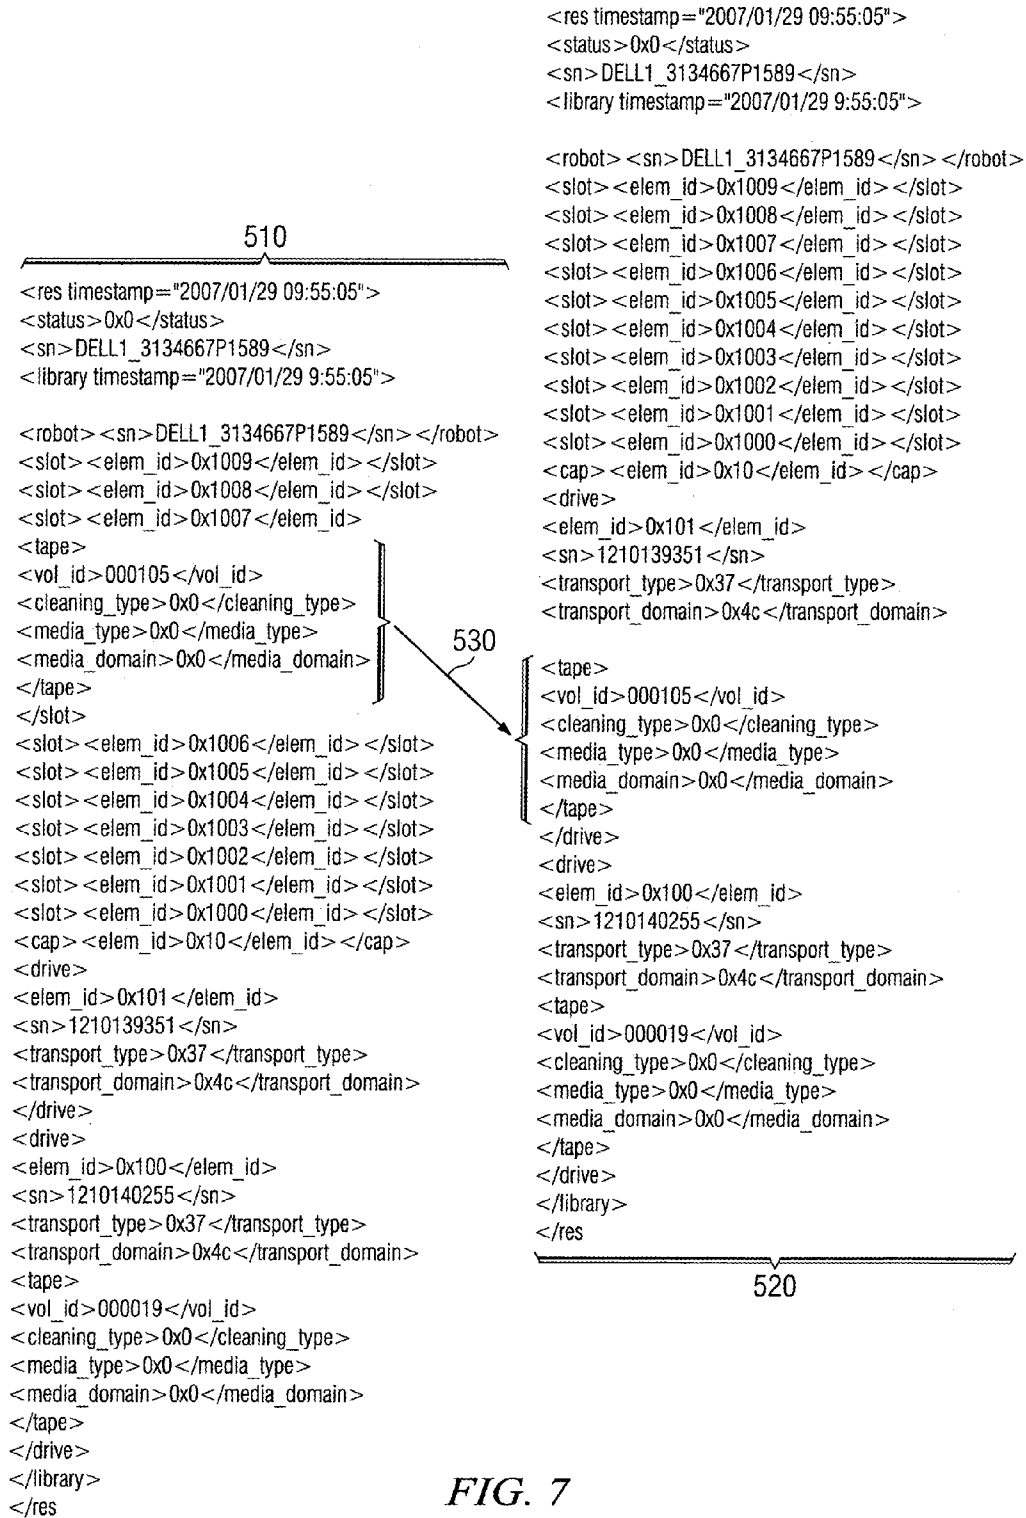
<res timestamp="2007/01/29 09:55:05">
<status>0x0</status>
<sn>DELL1_3134667P1589</sn>
<library timestamp="2007/01/29 9:55:05">

<robot><sn>DELL1_3134667P1589</sn></robot>
<slot><elem_id>0x1009</elem_id></slot>
<slot><elem_id>0x1008</elem_id></slot>
<slot><elem_id>0x1007</elem_id></slot>
<slot><elem_id>0x1006</elem_id></slot>
<slot><elem_id>0x1005</elem_id></slot>
<slot><elem_id>0x1004</elem_id></slot>
<slot><elem_id>0x1003</elem_id></slot>
<slot><elem_id>0x1002</elem_id></slot>
<slot><elem_id>0x1001</elem_id></slot>
<slot><elem_id>0x1000</elem_id></slot>
<cap><elem_id>0x10</elem_id></cap>
<drive>
<elem_id>0x101</elem_id>
<sn>1210139351</sn>
<transport_type>0x37</transport_type>
<transport_domain>0x4c</transport_domain>

530

<tape>
<vol_id>000105</vol_id>
<cleaning_type>0x0</cleaning_type>
<media_type>0x0</media_type>
<media_domain>0x0</media_domain>
</tape>
</drive>
<drive>
<elem_id>0x100</elem_id>
<sn>1210140255</sn>
<transport_type>0x37</transport_type>
<transport_domain>0x4c</transport_domain>
<tape>
<vol_id>000019</vol_id>
<cleaning_type>0x0</cleaning_type>
<media_type>0x0</media_type>
<media_domain>0x0</media_domain>
</tape>
</drive>
</library>
</res

520

510

<res timestamp="2007/01/29 09:55:05">
<status>0x0</status>
<sn>DELL1_3134667P1589</sn>
<library timestamp="2007/01/29 9:55:05">

<robot><sn>DELL1_3134667P1589</sn></robot>
<slot><elem_id>0x1009</elem_id></slot>
<slot><elem_id>0x1008</elem_id></slot>
<slot><elem_id>0x1007</elem_id>
<tape>
<vol_id>000105</vol_id>
<cleaning_type>0x0</cleaning_type>
<media_type>0x0</media_type>
<media_domain>0x0</media_domain>
</tape>
</slot>
<slot><elem_id>0x1006</elem_id></slot>
<slot><elem_id>0x1005</elem_id></slot>
<slot><elem_id>0x1004</elem_id></slot>
<slot><elem_id>0x1003</elem_id></slot>
<slot><elem_id>0x1002</elem_id></slot>
<slot><elem_id>0x1001</elem_id></slot>
<slot><elem_id>0x1000</elem_id></slot>
<cap><elem_id>0x10</elem_id></cap>
<drive>
<elem_id>0x101</elem_id>
<sn>1210139351</sn>
<transport_type>0x37</transport_type>
<transport_domain>0x4c</transport_domain>
</drive>
<drive>
<elem_id>0x100</elem_id>
<sn>1210140255</sn>
<transport_type>0x37</transport_type>
<transport_domain>0x4c</transport_domain>
<tape>
<vol_id>000019</vol_id>
<cleaning_type>0x0</cleaning_type>
<media_type>0x0</media_type>
<media_domain>0x0</media_domain>
</tape>
</drive>
</library>
</res

FIG. 7